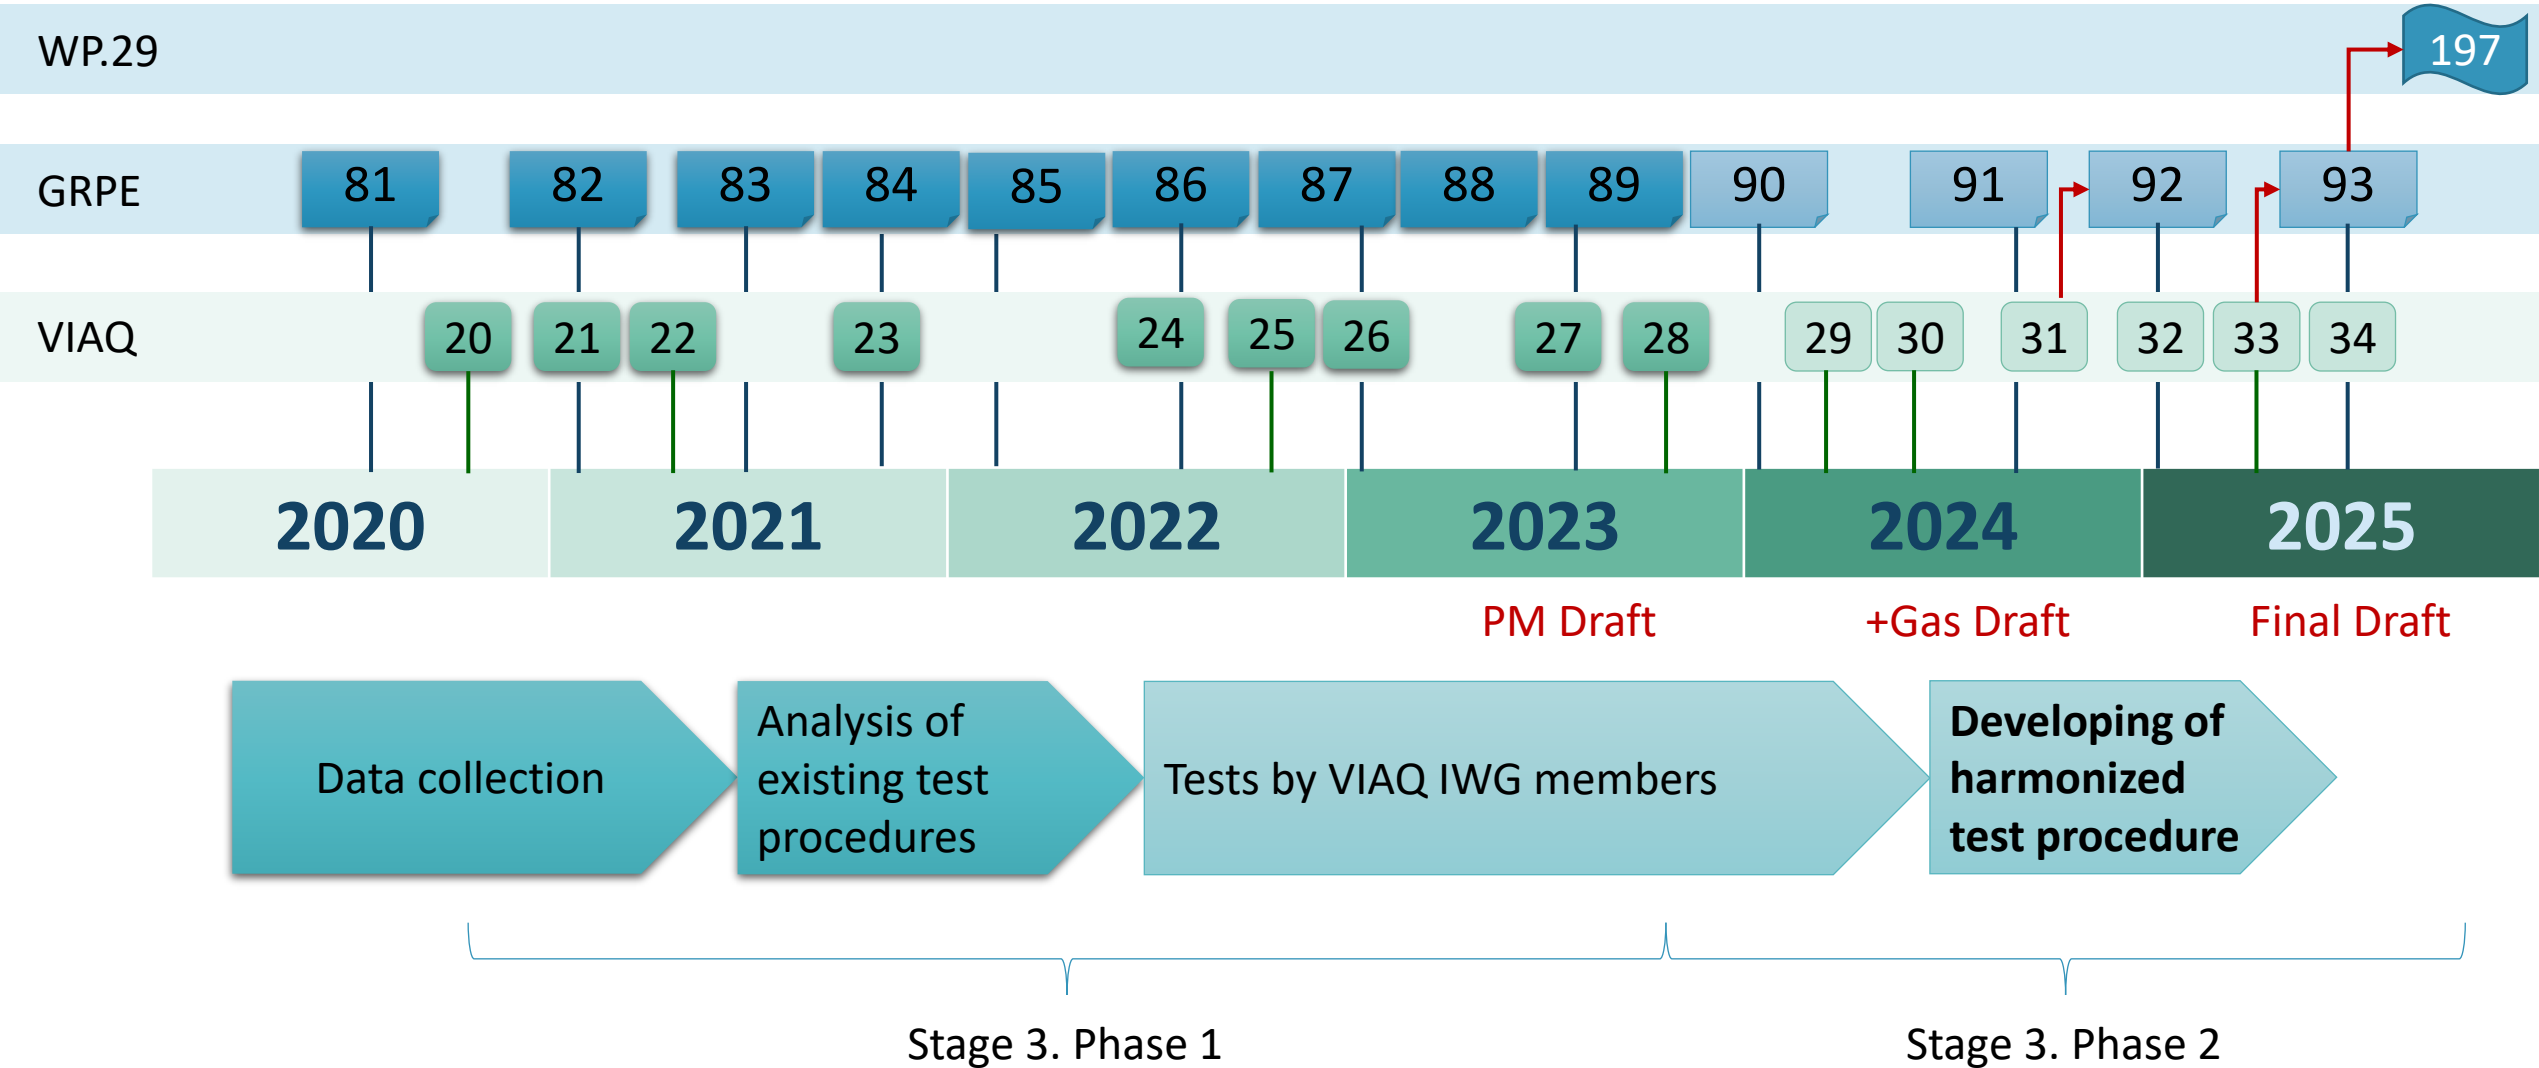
WP.29

197

GRPE

81 82 83 84 85 86 87 88 89 90 91 92 93

VIAQ

20 21 22 23 24 25 26 27 28 29 30 31 32 33 34

2020 2021 2022 2023 2024 2025

PM Draft +Gas Draft Final Draft

Data collection

Analysis of existing test procedures

Tests by VIAQ IWG members

**Developing of harmonized test procedure**

Stage 3. Phase 1

Stage 3. Phase 2